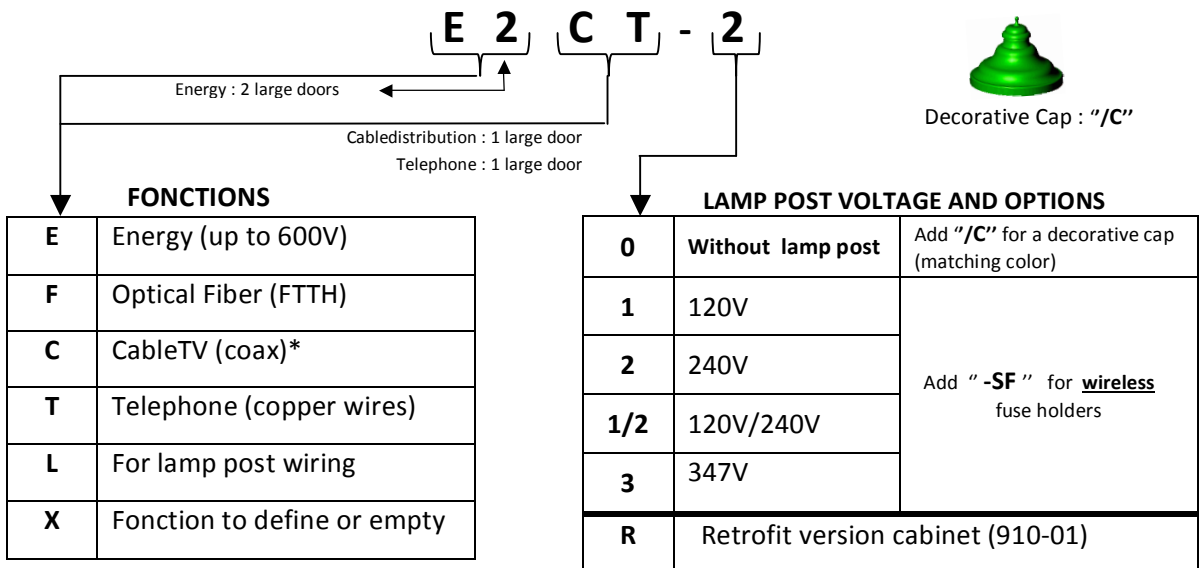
E 2 C T - 2

Energy : 2 large doors

Cabledistribution : 1 large door

Telephone : 1 large door

Decorative Cap : "/C"

FONCTIONS

| E | Energy (up to 600V) |
|---|---|
| F | Optical Fiber (FTTH) |
| C | CableTV (coax)* |
| T | Telephone (copper wires) |
| L | For lamp post wiring |
| X | Fonction to define or empty |

LAMP POST VOLTAGE AND OPTIONS

| 0 | Without lamp post | Add "/C" for a decorative cap (matching color) |
|---|---|---|
| 1 | 120V | Add " -SF " for wireless fuse holders |
| 2 | 240V | |
| 1/2 | 120V/240V | |
| 3 | 347V | |
| R | Retrofit version cabinet (910-01) | |